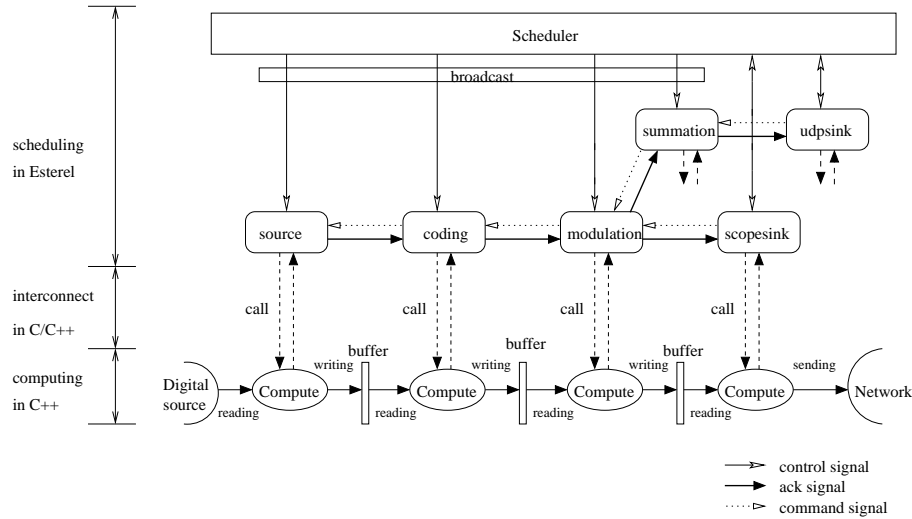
Scheduler

broadcast

scheduling in Esterel

summation

udpsink

source

coding

modulation

scopesink

interconnect in C/C++

call

call

call

call

computing in C++

Digital source

reading

Compute

writing

buffer

reading

Compute

writing

buffer

reading

Compute

writing

buffer

reading

Compute

sending

Network

control signal
ack signal
command signal